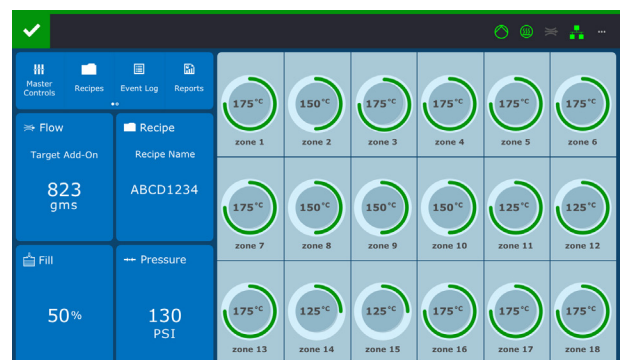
Master Controls
Recipes
Event Log
Reports

Flow
Target Add-On
823
gms

Recipe
Recipe Name
ABCD1234

Fill
50%

Pressure
130
PSI

175°C
zone 1
150°C
zone 2
175°C
zone 3
175°C
zone 4
175°C
zone 5
175°C
zone 6
175°C
zone 7
150°C
zone 8
150°C
zone 9
150°C
zone 10
125°C
zone 11
125°C
zone 12
175°C
zone 13
125°C
zone 14
125°C
zone 15
175°C
zone 16
175°C
zone 17
175°C
zone 18